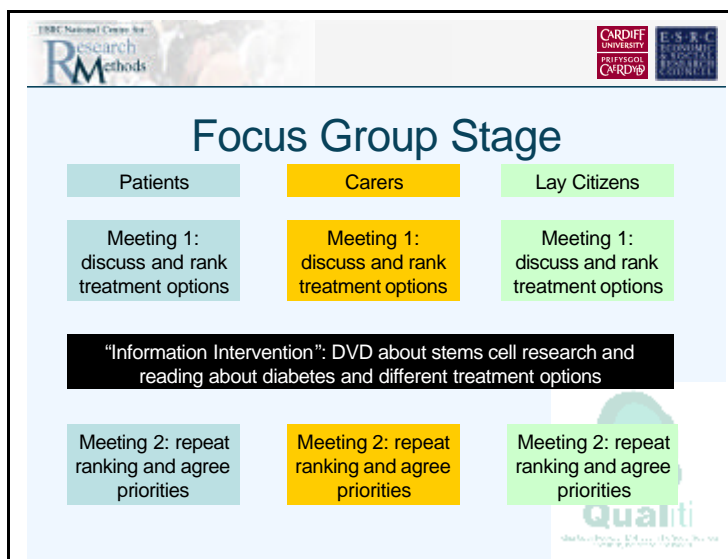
ESRC National Centre for Research Methods

CARDIFF UNIVERSITY PRIFYSGOL CAERDYDD

E·S·R·C ECONOMIC & SOCIAL RESEARCH COUNCIL

Focus Group Stage

Patients

Carers

Lay Citizens

Meeting 1: discuss and rank treatment options

Meeting 1: discuss and rank treatment options

Meeting 1: discuss and rank treatment options

"Information Intervention": DVD about stems cell research and reading about diabetes and different treatment options

Meeting 2: repeat ranking and agree priorities

Meeting 2: repeat ranking and agree priorities

Meeting 2: repeat ranking and agree priorities

Qualiti

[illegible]